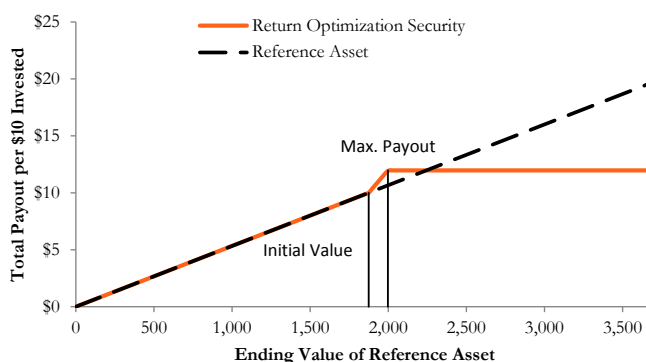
Return Optimization Security
Reference Asset

$25
$20
$15
$10
$5
$0

Total Payout per $10 Invested

Max. Payout

Initial Value

0
500
1,000
1,500
2,000
2,500
3,000
3,500

Ending Value of Reference Asset